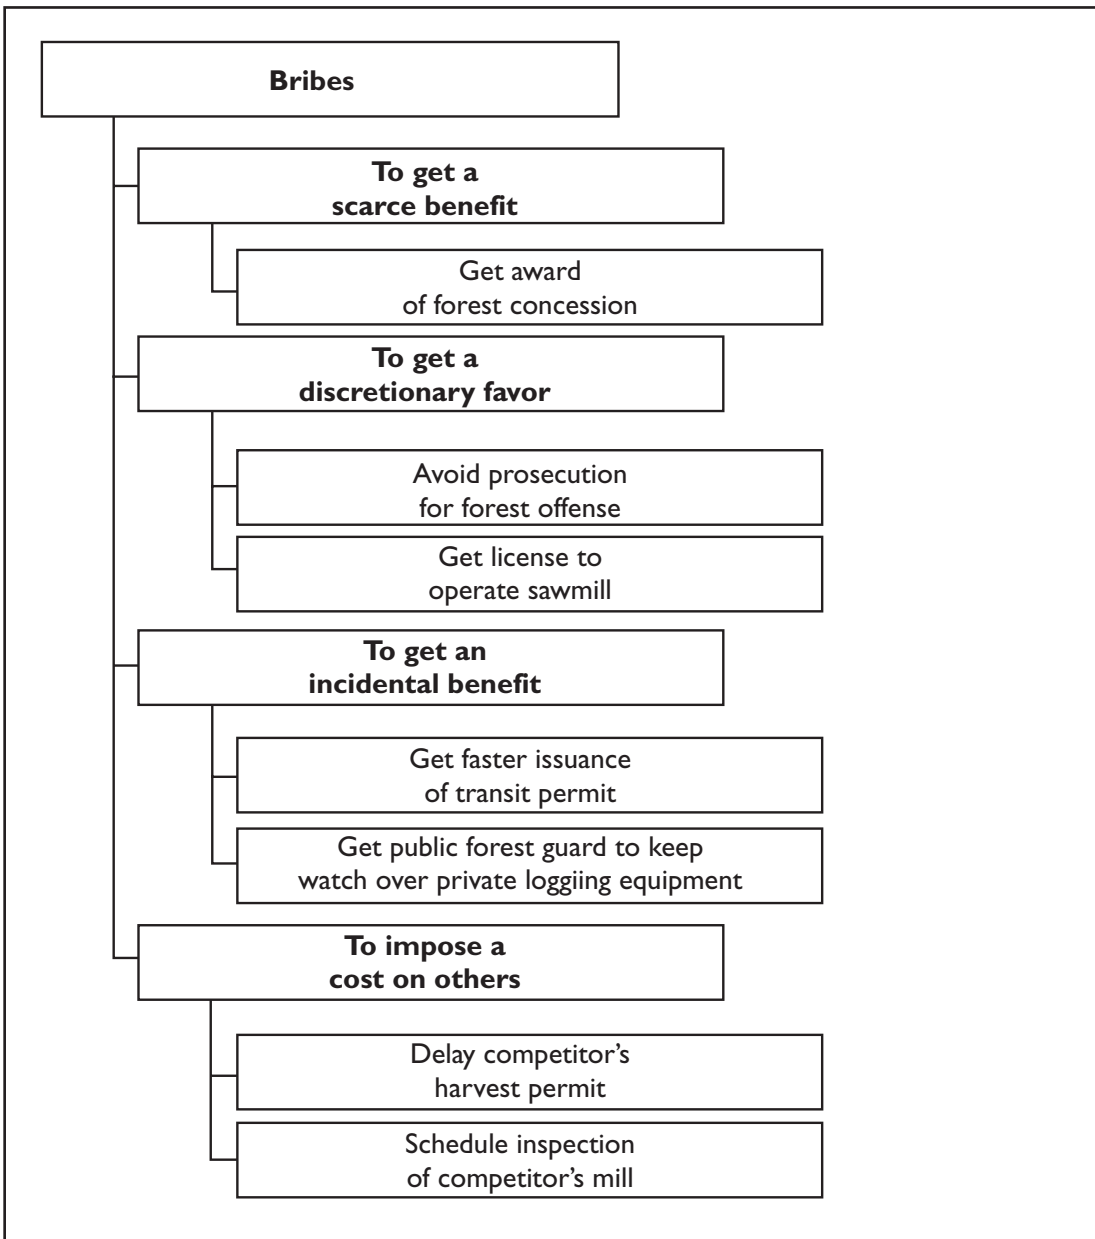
Bribes

To get a scarce benefit

Get award of forest concession

To get a discretionary favor

Avoid prosecution for forest offense

Get license to operate sawmill

To get an incidental benefit

Get faster issuance of transit permit

Get public forest guard to keep watch over private loggiing equipment

To impose a cost on others

Delay competitor's harvest permit

Schedule inspection of competitor's mill